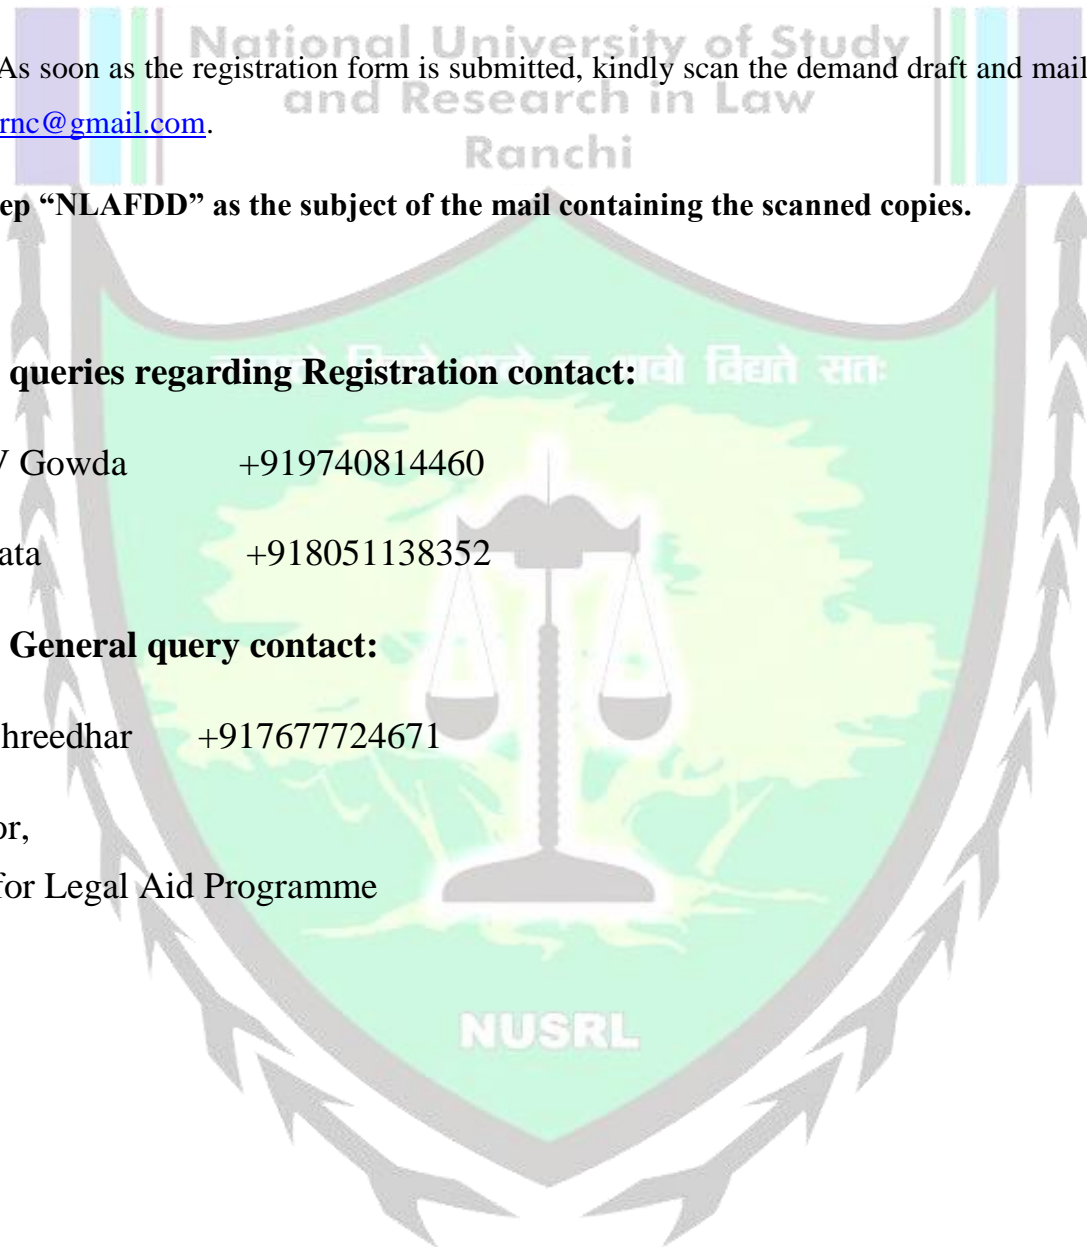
National University of Study and Research in Law Ranchi

As soon as the registration form is submitted, kindly scan the demand draft and mail

rnc@gmail.com.

ep "NLAFDD" as the subject of the mail containing the scanned copies.

queries regarding Registration contact:

Gowda +919740814460

ata +918051138352

General query contact:

hreedhar +917677724671

or,

for Legal Aid Programme

NUSRL